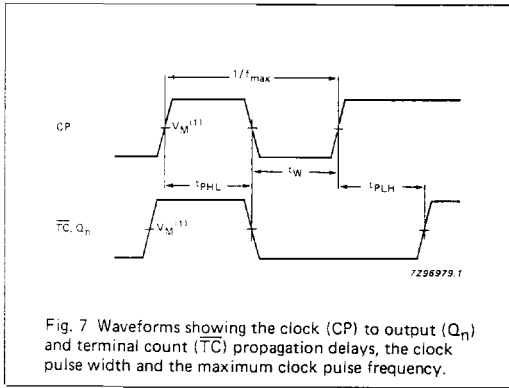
$1/f_{max}$

CP

$V_M^{(1)}$

$t_{PHL}$

$t_W$

$t_{PLH}$

$\overline{TC}, Q_n$

$V_M^{(1)}$

7Z96979.1

Fig. 7 Waveforms showing the clock (CP) to output ($Q_n$) and terminal count ($\overline{TC}$) propagation delays, the clock pulse width and the maximum clock pulse frequency.